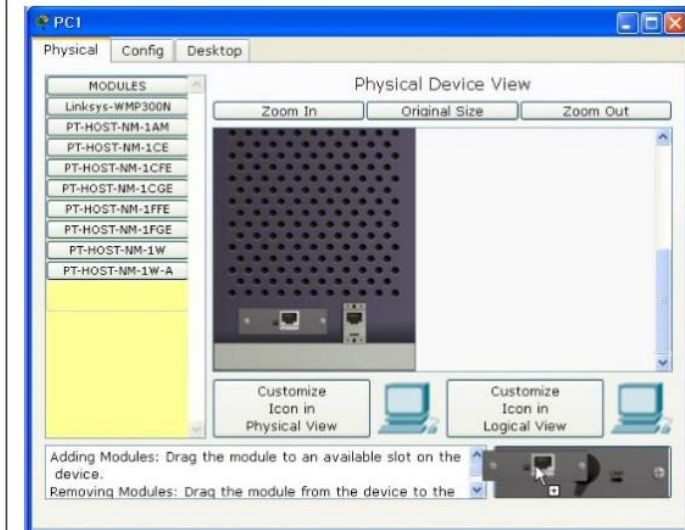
PC1

Physical Config Desktop

MODULES
Linksys-WMP300N
PT-HOST-NM-1AM
PT-HOST-NM-1CE
PT-HOST-NM-1CFE
PT-HOST-NM-1CGE
PT-HOST-NM-1FFE
PT-HOST-NM-1FGE
PT-HOST-NM-1W
PT-HOST-NM-1W-A

Physical Device View

Zoom In Original Size Zoom Out

Customize Icon in Physical View

Customize Icon in Logical View

Adding Modules: Drag the module to an available slot on the device.
Removing Modules: Drag the module from the device to the